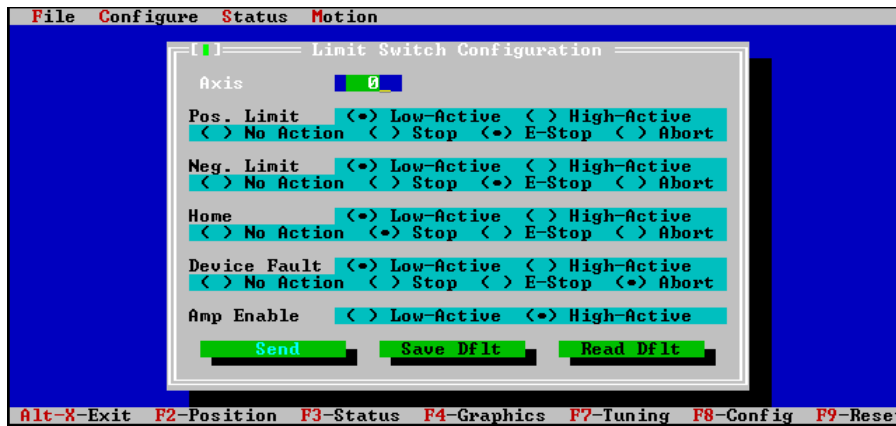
File Configure Status Motion

[■] Limit Switch Configuration

Axis 0

Pos. Limit (•) Low-Active ( ) High-Active
( ) No Action ( ) Stop (•) E-Stop ( ) Abort

Neg. Limit (•) Low-Active ( ) High-Active
( ) No Action ( ) Stop (•) E-Stop ( ) Abort

Home (•) Low-Active ( ) High-Active
( ) No Action (•) Stop ( ) E-Stop ( ) Abort

Device Fault (•) Low-Active ( ) High-Active
( ) No Action ( ) Stop ( ) E-Stop (•) Abort

Amp Enable ( ) Low-Active (•) High-Active

Send Save Dflt Read Dflt

Alt-X-Exit F2-Position F3-Status F4-Graphics F7-Tuning F8-Config F9-Rese